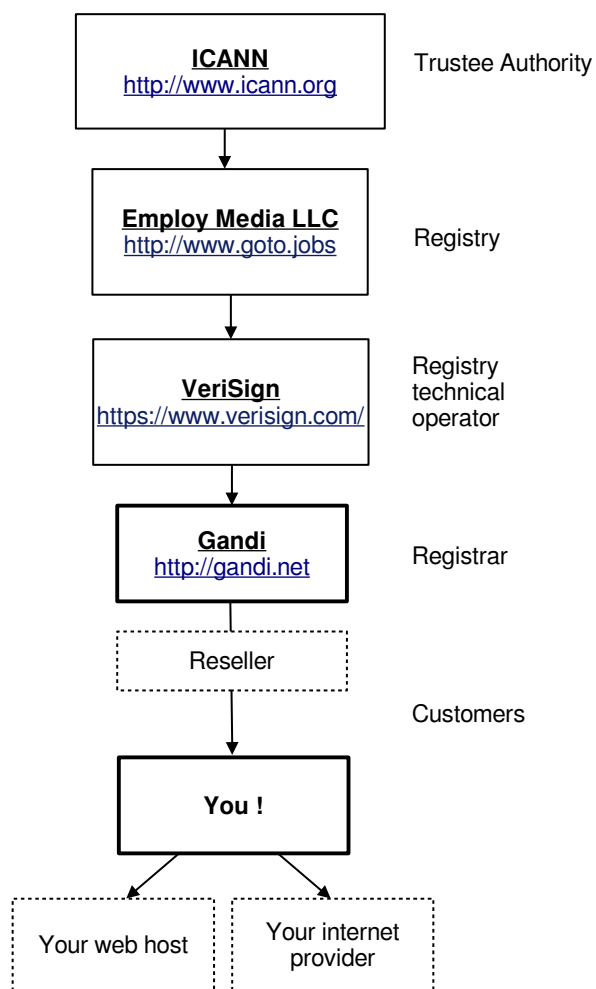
ICANN
http://www.icann.org

Trustee Authority

Employ Media LLC
http://www.goto.jobs

Registry

VeriSign
https://www.verisign.com/

Registry technical operator

Gandi
http://gandi.net

Registrar

Reseller

Customers

You !

Your web host

Your internet provider